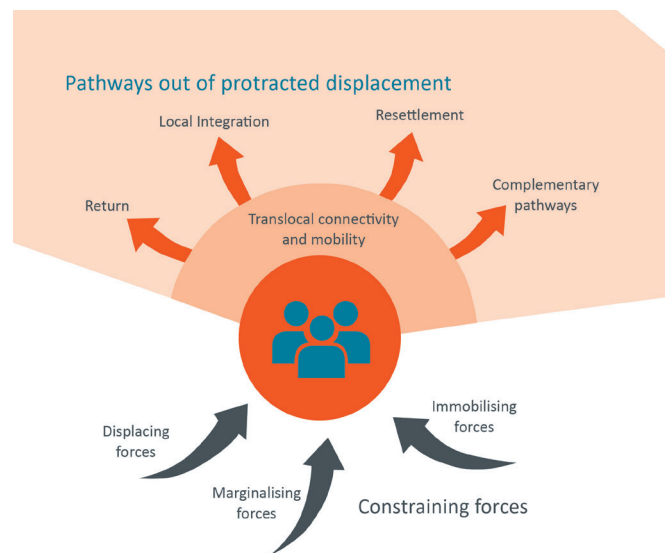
Pathways out of protracted displacement

Local Integration

Resettlement

Return

Complementary pathways

Translocal connectivity and mobility

Displacing forces

Immobilising forces

Marginalising forces

Constraining forces